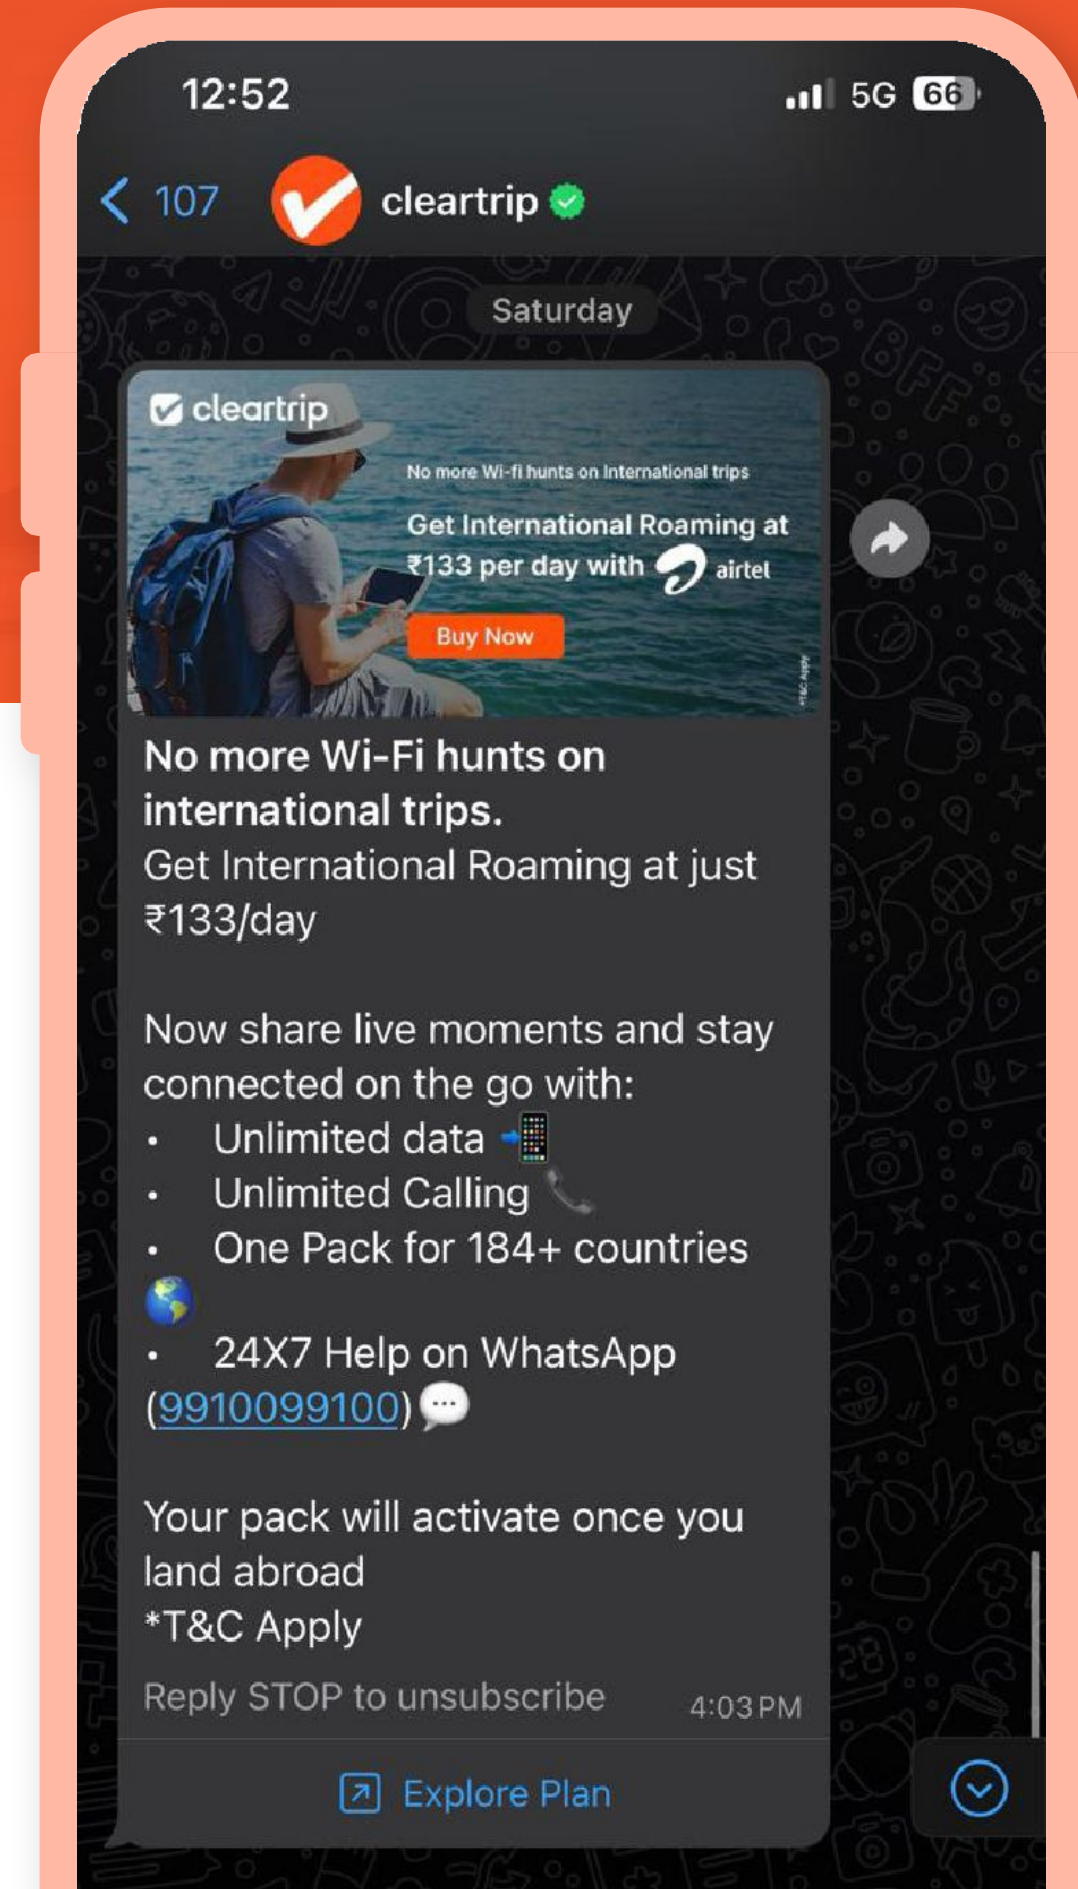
12:52
5G 66

107 cleartrip

Saturday

cleartrip
No more Wi-fi hunts on International trips
Get International Roaming at ₹133 per day with airtel
Buy Now

No more Wi-Fi hunts on international trips.
Get International Roaming at just ₹133/day

Now share live moments and stay connected on the go with:
• Unlimited data 📲
• Unlimited Calling 📞
• One Pack for 184+ countries 🌎
• 24X7 Help on WhatsApp (9910099100) 💬

Your pack will activate once you land abroad
*T&C Apply
Reply STOP to unsubscribe 4:03 PM

Explore Plan